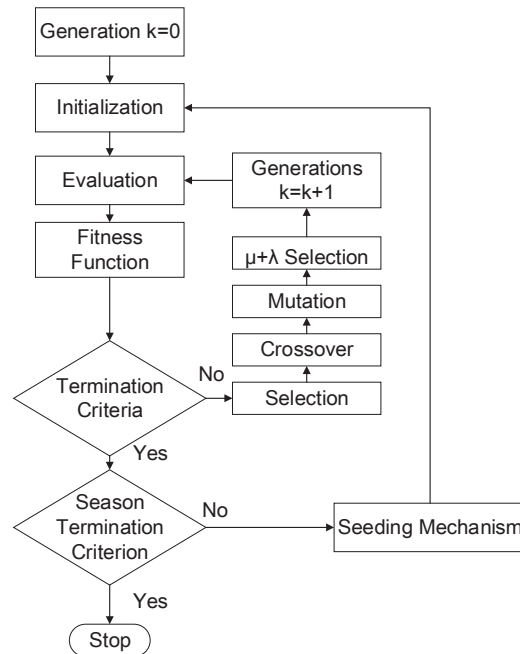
Generation k=0

Initialization

Evaluation

Generations k=k+1

Fitness Function

μ+λ Selection

Mutation

Crossover

Termination Criteria

No

Selection

Yes

Season Termination Criterion

No

Seeding Mechanism

Yes

Stop